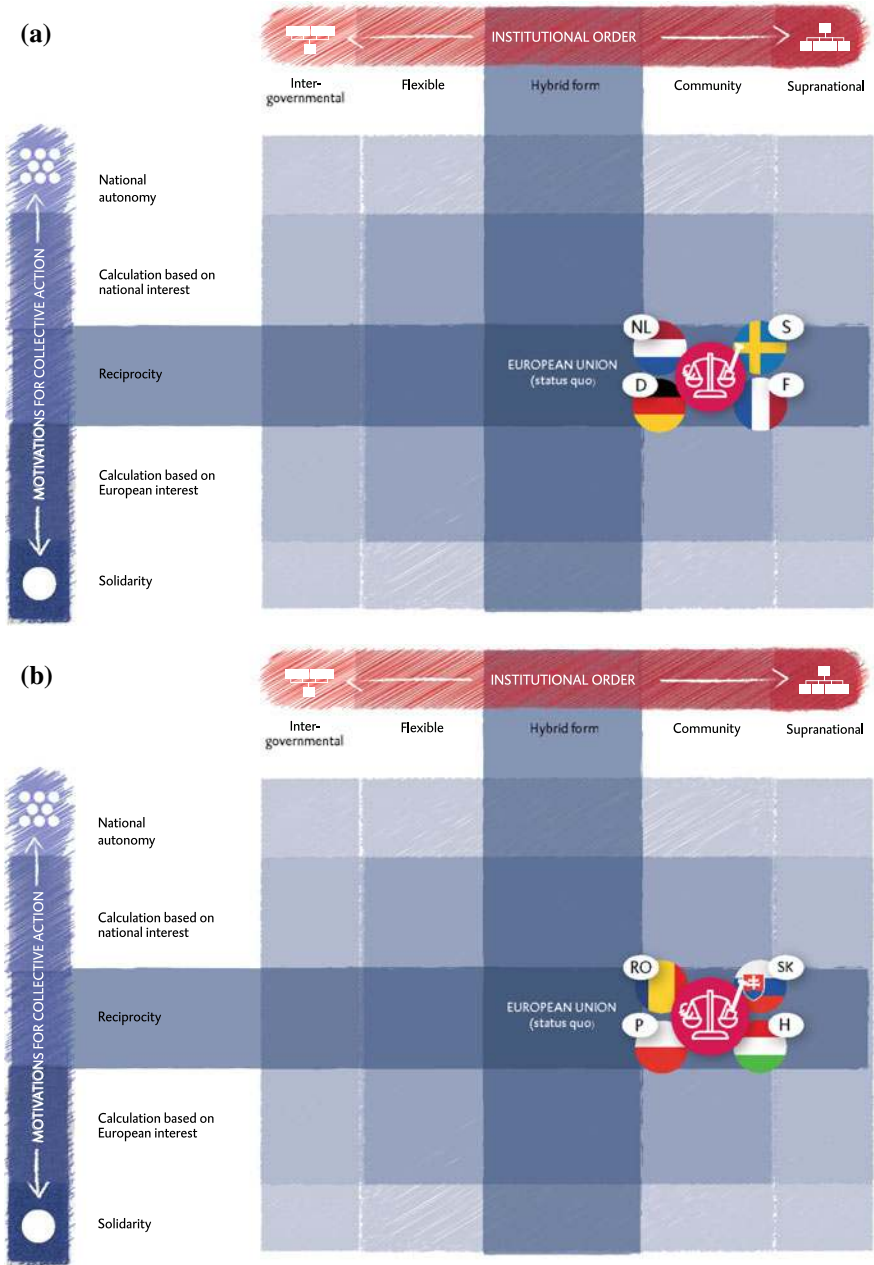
(a)

INSTITUTIONAL ORDER

Intergovernmental

Flexible

Hybrid form

Community

Supranational

MOTIVATIONS FOR COLLECTIVE ACTION

National autonomy

Calculation based on national interest

Reciprocity

Calculation based on European interest

Solidarity

EUROPEAN UNION (status quo)

NL

S

D

F

(b)

INSTITUTIONAL ORDER

Intergovernmental

Flexible

Hybrid form

Community

Supranational

MOTIVATIONS FOR COLLECTIVE ACTION

National autonomy

Calculation based on national interest

Reciprocity

Calculation based on European interest

Solidarity

EUROPEAN UNION (status quo)

RO

SK

P

H